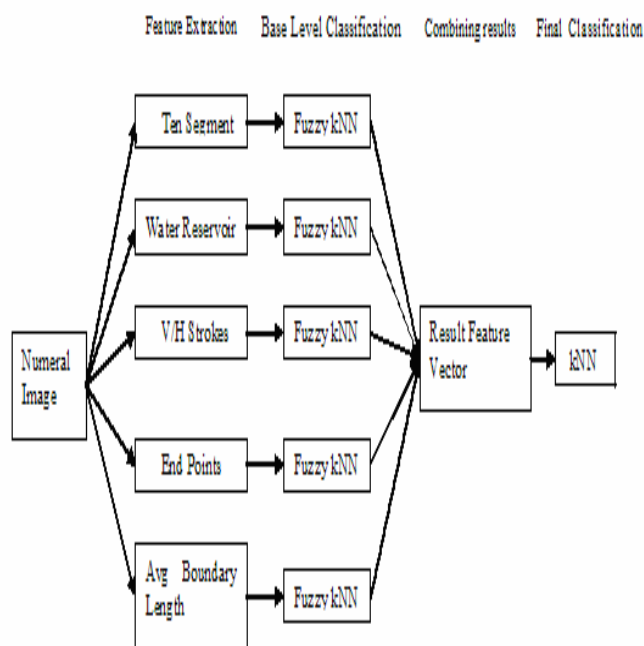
Feature Extraction Base Level Classification Combining results Final Classification

Numeral Image

Ten Segment

Water Reservoir

V/H Strokes

End Points

Avg Boundary Length

Fuzzy kNN

Fuzzy kNN

Fuzzy kNN

Fuzzy kNN

Fuzzy kNN

Result Feature Vector

kNN